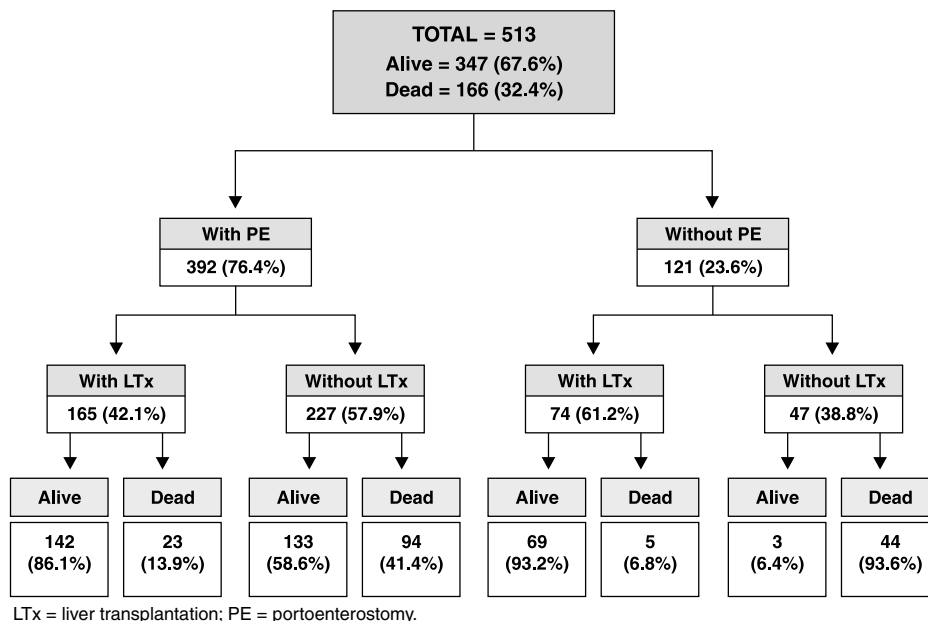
TOTAL = 513
Alive = 347 (67.6%)
Dead = 166 (32.4%)

With PE
392 (76.4%)

Without PE
121 (23.6%)

With LTx
165 (42.1%)

Without LTx
227 (57.9%)

With LTx
74 (61.2%)

Without LTx
47 (38.8%)

Alive
142 (86.1%)

Dead
23 (13.9%)

Alive
133 (58.6%)

Dead
94 (41.4%)

Alive
69 (93.2%)

Dead
5 (6.8%)

Alive
3 (6.4%)

Dead
44 (93.6%)

LTx = liver transplantation; PE = portoenterostomy.